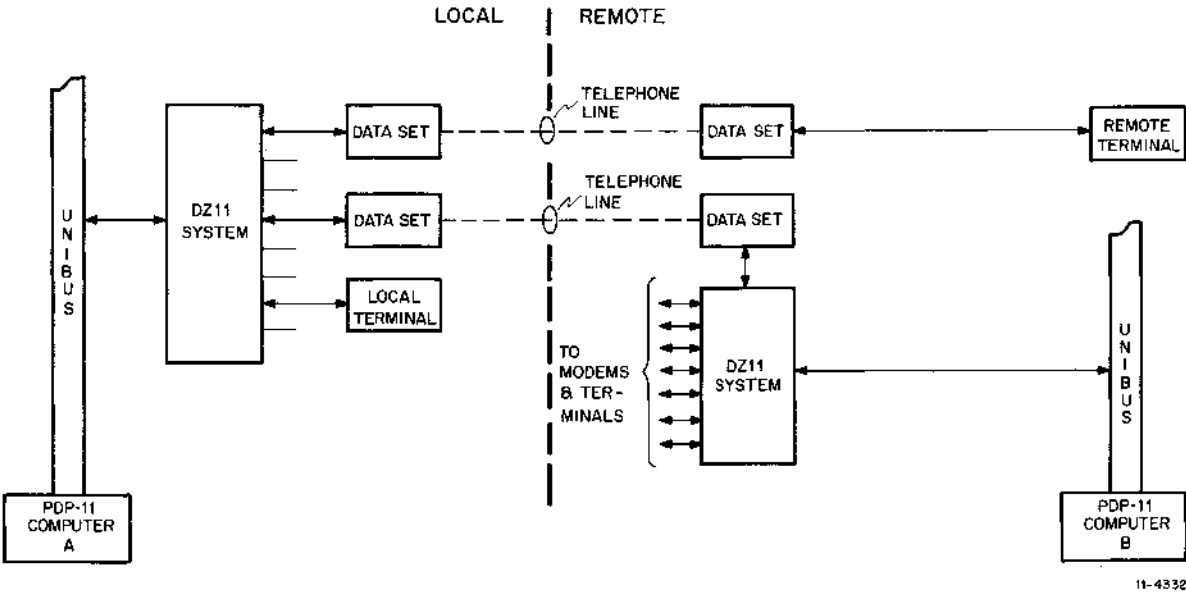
LOCAL

REMOTE

UNIBUS

DZ11 SYSTEM

DATA SET

TELEPHONE LINE

DATA SET

REMOTE TERMINAL

DATA SET

TELEPHONE LINE

DATA SET

LOCAL TERMINAL

TO MODEMS & TERMINALS

DZ11 SYSTEM

UNIBUS

PDP-11 COMPUTER A

PDP-11 COMPUTER B

11-4332